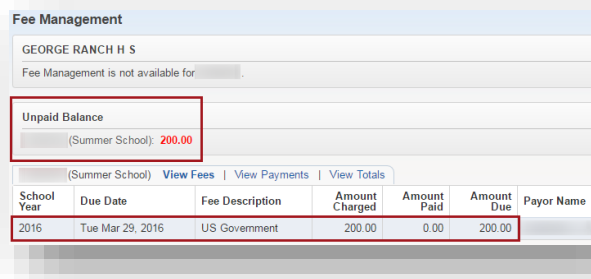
Fee Management

GEORGE RANCH H S

Fee Management is not available for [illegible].

Unpaid Balance

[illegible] (Summer School): 200.00

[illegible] (Summer School) View Fees | View Payments | View Totals

| School Year | Due Date | Fee Description | Amount Charged | Amount Paid | Amount Due | Payor Name |
|---|---|---|---|---|---|---|
| 2016 | Tue Mar 29, 2016 | US Government | 200.00 | 0.00 | 200.00 | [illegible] |